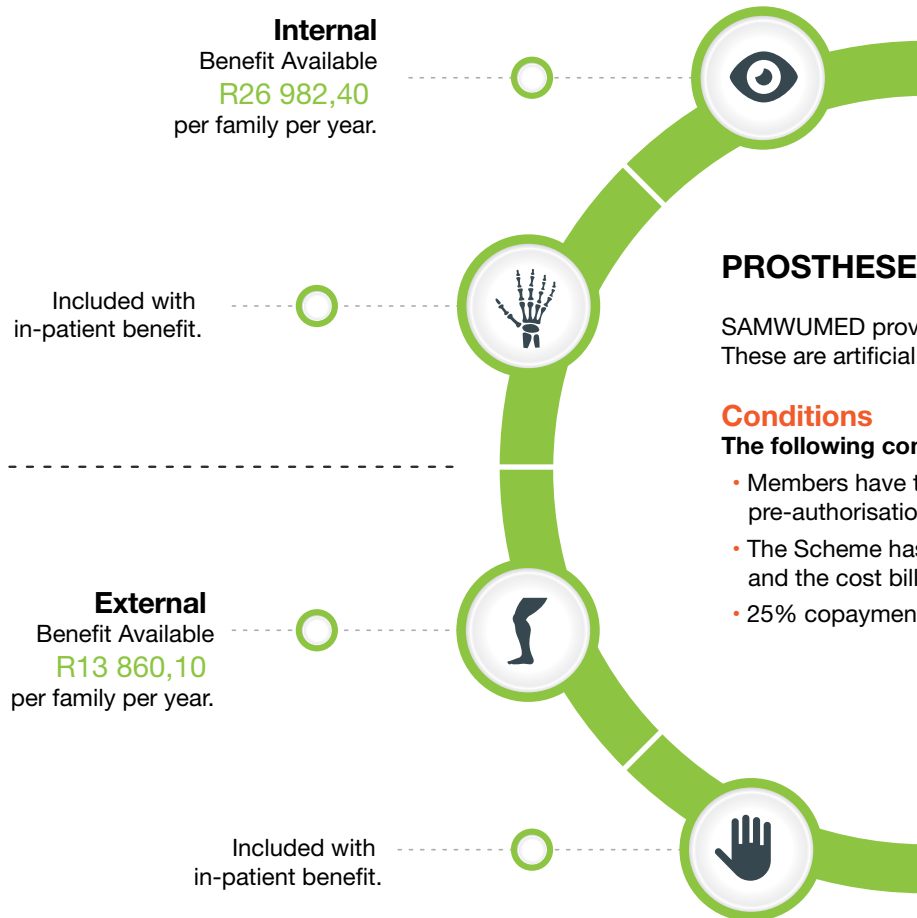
Internal
Benefit Available
R26 982,40
per family per year.

Included with
in-patient benefit.

External
Benefit Available
R13 860,10
per family per year.

Included with
in-patient benefit.

PROTHESE

SAMWUMED prov
These are artificial

Conditions
The following co

• Members have t
pre-authorisatio

• The Scheme has
and the cost bill

• 25% copaymen